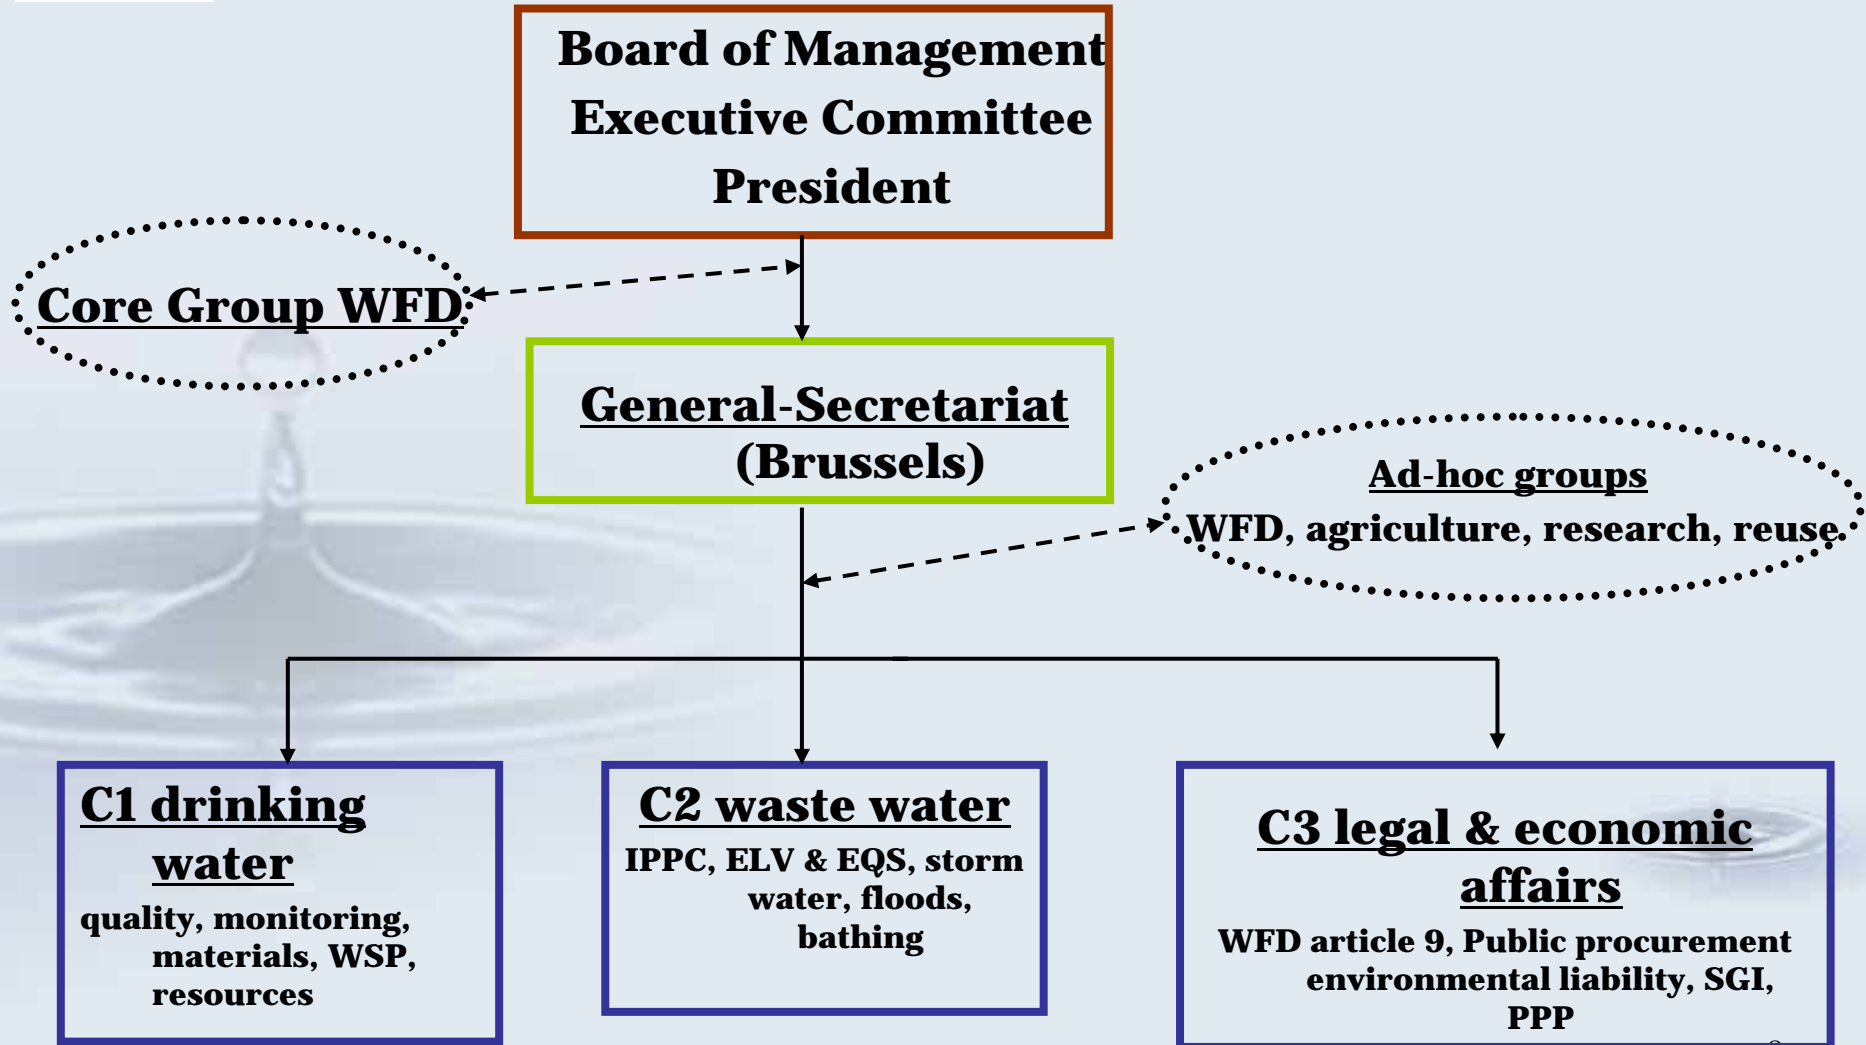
Board of Management
Executive Committee
President

Core Group WFD

General-Secretariat (Brussels)

Ad-hoc groups
WFD, agriculture, research, reuse

C1 drinking water
quality, monitoring, materials, WSP, resources

C2 waste water
IPPC, ELV & EQS, storm water, floods, bathing

C3 legal & economic affairs
WFD article 9, Public procurement environmental liability, SGI, PPP